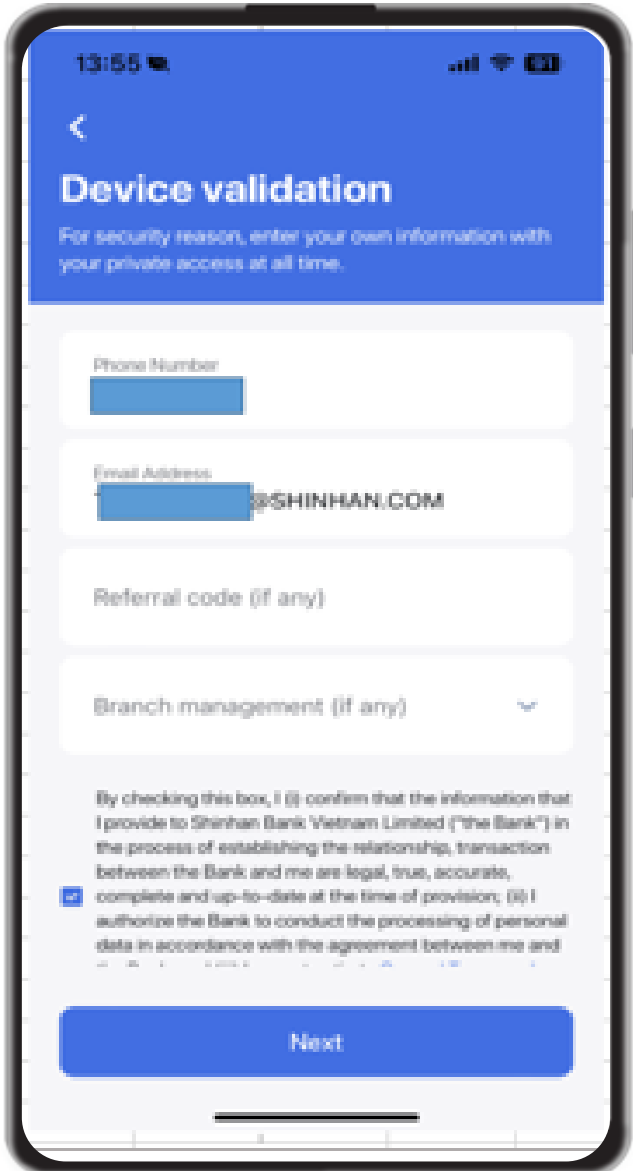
13:55

91

Device validation

For security reason, enter your own information with your private access at all time.

Phone Number

Email Address

@SHINHAN.COM

Referral code (if any)

Branch management (if any)

By checking this box, I (i) confirm that the information that I provide to Shinhan Bank Vietnam Limited ("the Bank") in the process of establishing the relationship, transaction between the Bank and me are legal, true, accurate, complete and up-to-date at the time of provision; (ii) I authorize the Bank to conduct the processing of personal data in accordance with the agreement between me and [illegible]

Next